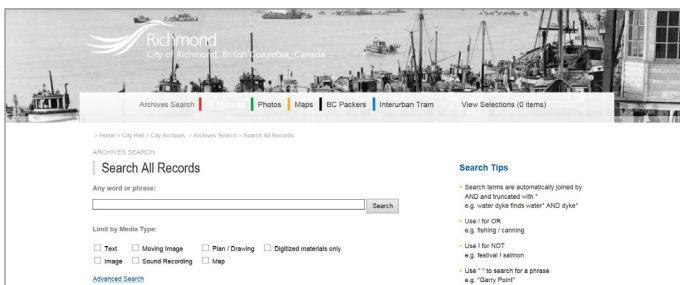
Richmond
City of Richmond, British Columbia, Canada

Archives Search | Photos | Maps | BC Packers | Interurban Tram | View Selections (0 items)

> Home > City Hall > City Archives > Archives Search > Search All Records

ARCHIVES SEARCH

Search All Records

Any word or phrase:

Search

Limit by Media Type:

Text
Moving Image
Plan / Drawing
Digitized materials only
Image
Sound Recording
Map

Advanced Search

Search Tips

Search terms are automatically joined by AND and truncated with *
e.g. water dyke finds water* AND dyke*

Use / for OR
e.g. fishing / canning

Use ! for NOT
e.g. festival ! salmon

Use " " to search for a phrase
e.g. "Garry Point"